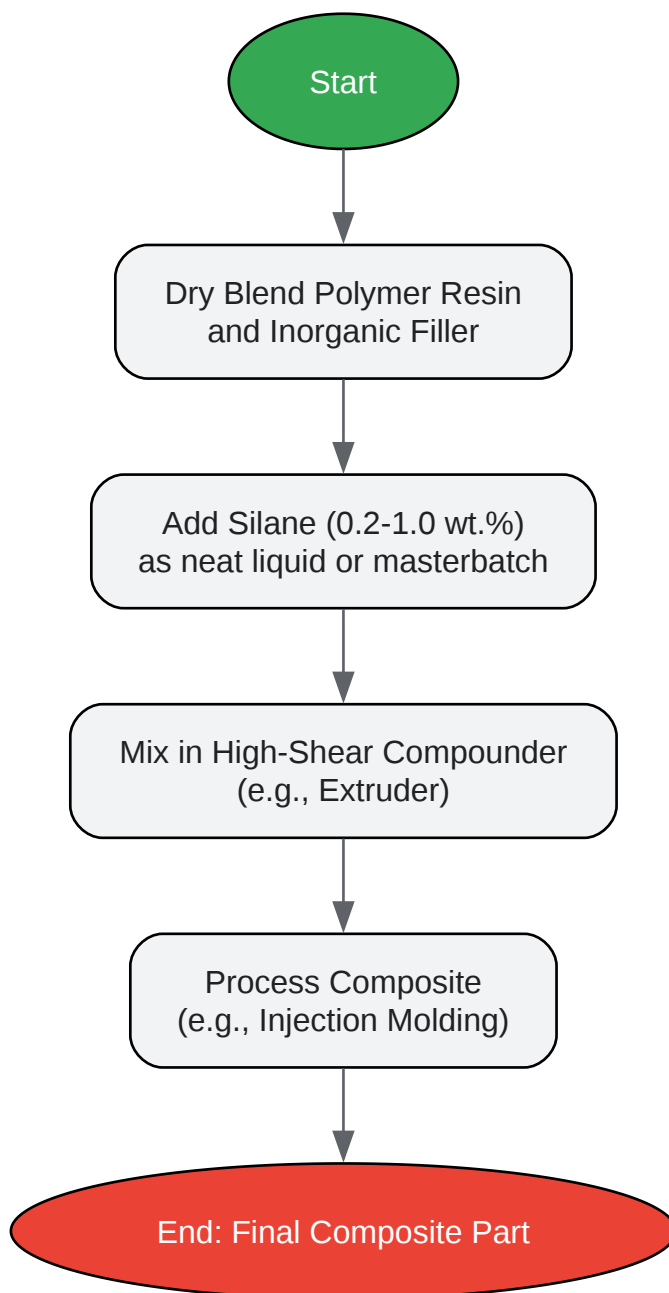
Start

Dry Blend Polymer Resin and Inorganic Filler

Add Silane (0.2-1.0 wt.%) as neat liquid or masterbatch

Mix in High-Shear Compounder (e.g., Extruder)

Process Composite (e.g., Injection Molding)

End: Final Composite Part